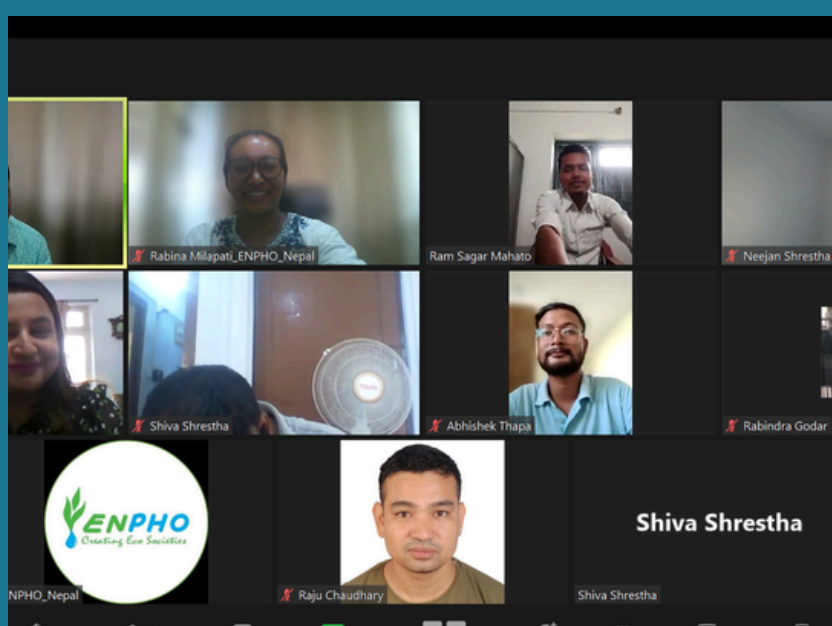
Rabina Milapati_ENPHO_Nepal

Ram Sagar Mahato

Neejan Shrestha

Shiva Shrestha

Abhishek Thapa

Rabindra Godar

ENPHO
Creating Eco Societies

NPHO_Nepal

Raju Chaudhary

Shiva Shrestha

Shiva Shrestha